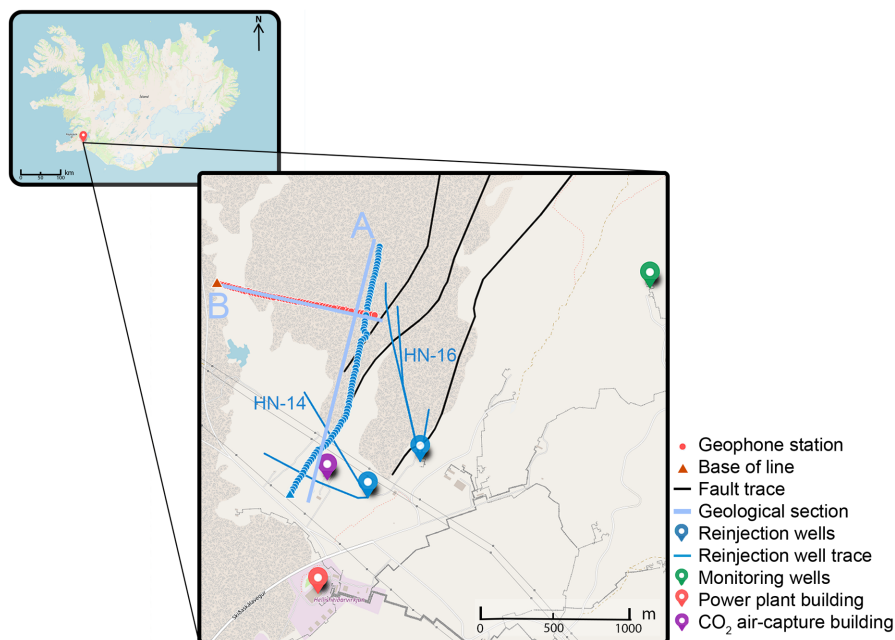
N

Ísland

km
0 50 100

A

B

HN-16

HN-14

Hellisheiðarvirkjun

Skíðaskálavegur

m
0 500 1000

Geophone station
Base of line
Fault trace
Geological section
Reinjection wells
Reinjection well trace
Monitoring wells
Power plant building
$CO_2$ air-capture building